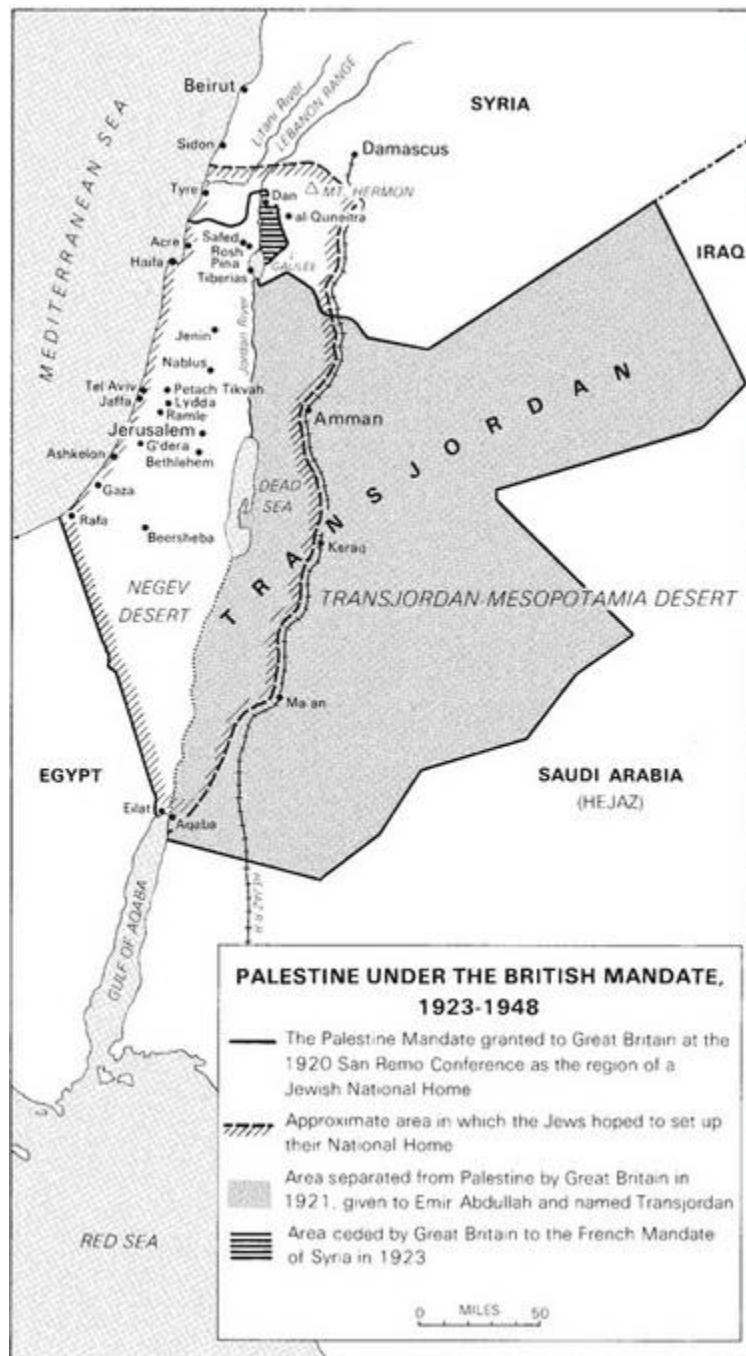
Beirut
SYRIA
MEDITERRANEAN SEA
Litani River
LEBANON RANGE
Sidon
Damascus
Tyre
Dan
MT. HERMON
al Quneitra
IRAQ
Acre
Safed
Rosh Pina
Haifa
GALILEE
Tiberias
Jenin
Jordan River
Nablus
Tel Aviv
Petach Tikvah
Jaffa
Lydda
Ramle
Amman
Jerusalem
Ashkelon
G'dera
Bethlehem
DEAD SEA
Gaza
Rafa
Beersheba
TRANSJORDAN
Keraq
NEGEV DESERT
TRANSJORDAN-MESOPOTAMIA DESERT
Ma'an
EGYPT
SAUDI ARABIA
(HEJAZ)
Eilat
Aqaba
GULF OF AQABA
HEJAZ R.R.
RED SEA

PALESTINE UNDER THE BRITISH MANDATE, 1923-1948

The Palestine Mandate granted to Great Britain at the 1920 San Remo Conference as the region of a Jewish National Home

Approximate area in which the Jews hoped to set up their National Home

Area separated from Palestine by Great Britain in 1921, given to Emir Abdullah and named Transjordan

Area ceded by Great Britain to the French Mandate of Syria in 1923

0 MILES 50